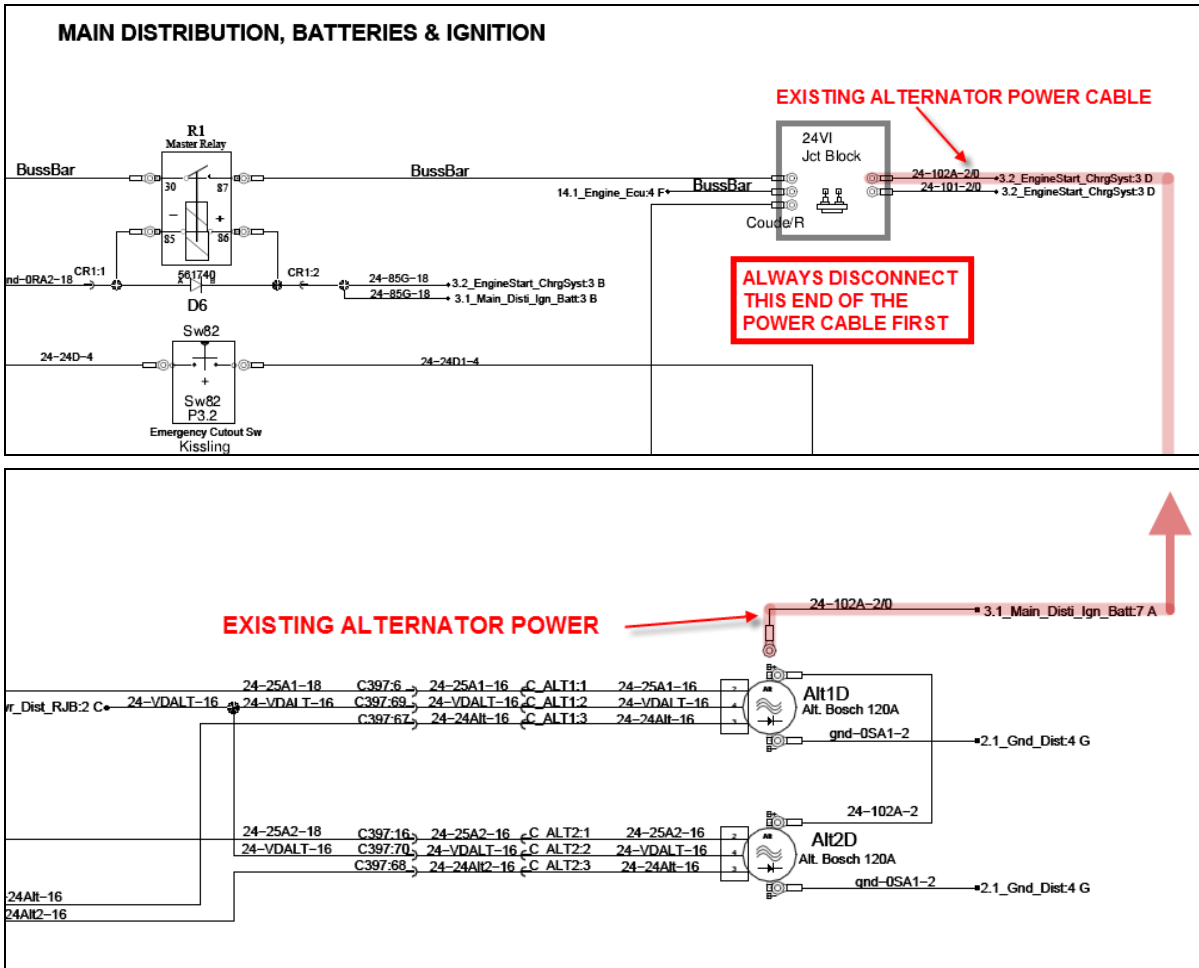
MAIN DISTRIBUTION, BATTERIES & IGNITION

EXISTING ALTERNATOR POWER CABLE

R1
Master Relay

BussBar
30
87
85
86
BussBar
24VI
Jct Block
24-102A-2/0
3.2_EngineStart_ChrgSyst:3 D
24-101-2/0
3.2_EngineStart_ChrgSyst:3 D
14.1_Engine_Ecu:4 F
BussBar
Coude/R

nd-0RA2-18
CR1:1
561740
D6
CR1:2
24-85G-18
3.2_EngineStart_ChrgSyst:3 B
24-85G-18
3.1_Main_Disti_Ign_Batt:3 B

ALWAYS DISCONNECT THIS END OF THE POWER CABLE FIRST

Sw82
24-24D-4
24-24D1-4
Sw82
P3.2
Emergency Cutout Sw
Kissling

EXISTING ALTERNATOR POWER
24-102A-2/0
3.1_Main_Disti_Ign_Batt:7 A

r_Dist_RJB:2 C
24-VDALT-16
24-25A1-18
24-VDALT-16
C397:6
C397:69
C397:67
24-25A1-16
24-VDALT-16
24-24Alt-16
C_ALT1:1
C_ALT1:2
C_ALT1:3
24-25A1-16
24-VDALT-16
24-24Alt-16
2
4
3
B+
Alt
B-
Alt1D
Alt. Bosch 120A
gnd-0SA1-2
2.1_Gnd_Dist:4 G

24-102A-2

24-25A2-18
24-VDALT-16
C397:16
C397:70
C397:68
24-25A2-16
24-VDALT-16
24-24Alt2-16
C_ALT2:1
C_ALT2:2
C_ALT2:3
24-25A2-16
24-VDALT-16
24-24Alt-16
2
4
3
B+
Alt
B-
Alt2D
Alt. Bosch 120A
gnd-0SA1-2
2.1_Gnd_Dist:4 G
24Alt-16
24Alt2-16